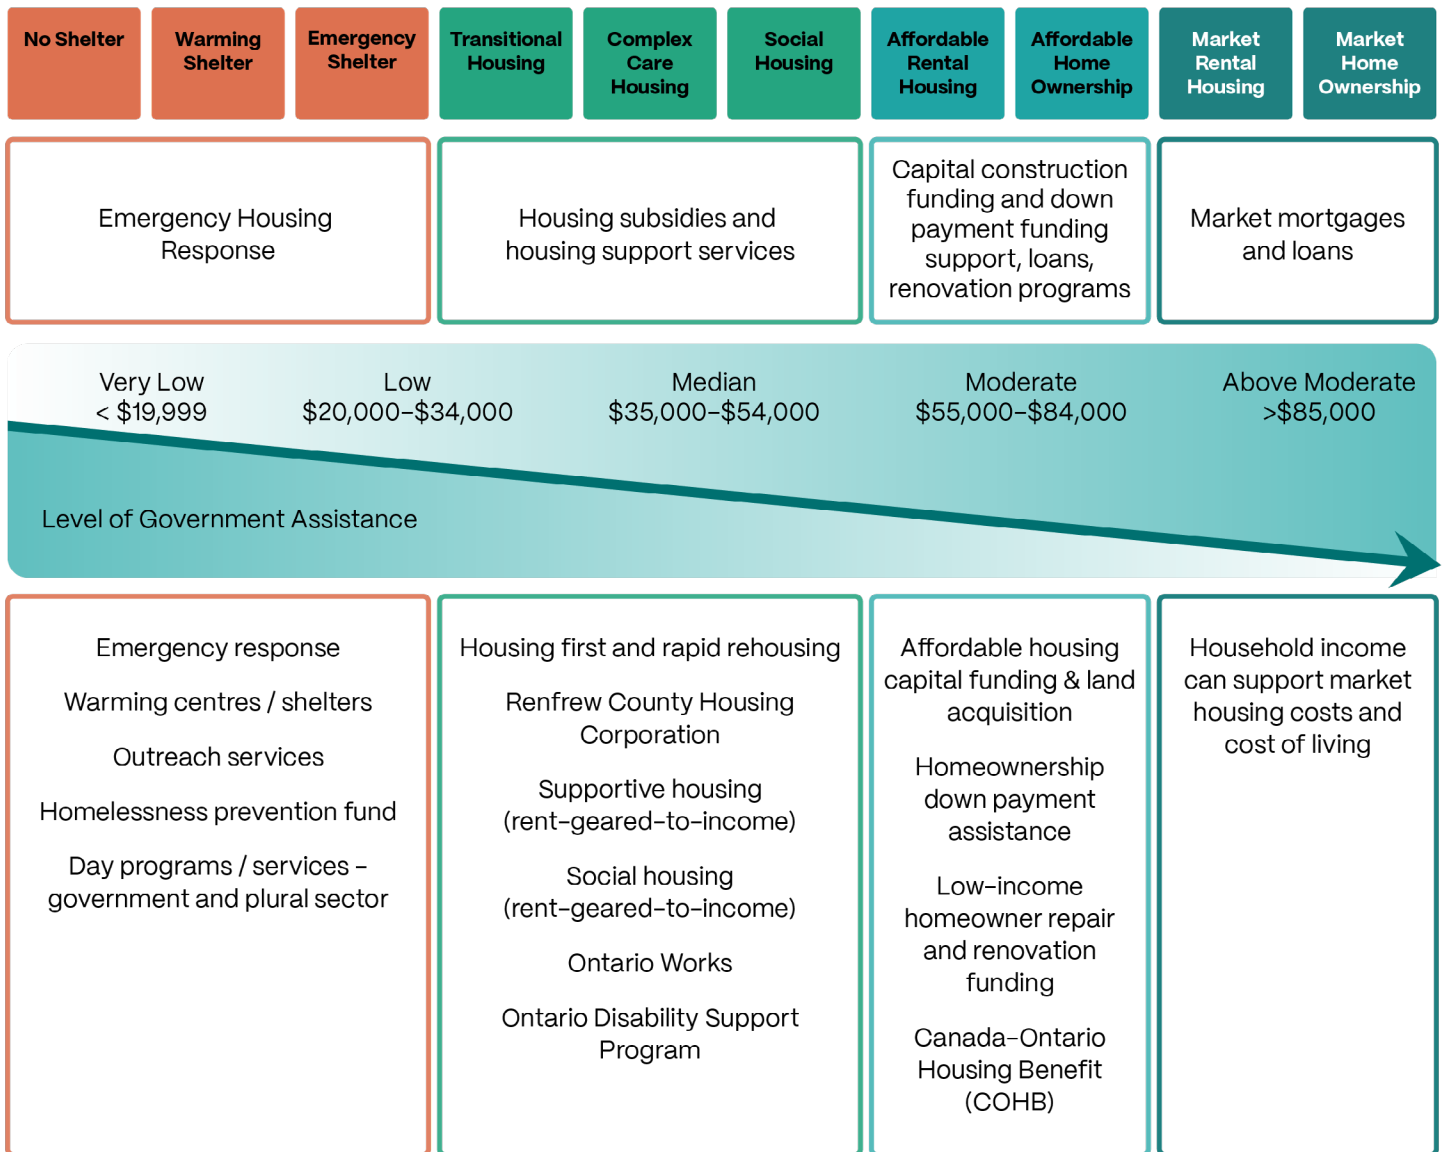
No Shelter

Warming Shelter

Emergency Shelter

Transitional Housing

Complex Care Housing

Social Housing

Affordable Rental Housing

Affordable Home Ownership

Market Rental Housing

Market Home Ownership

Emergency Housing Response

Housing subsidies and housing support services

Capital construction funding and down payment funding support, loans, renovation programs

Market mortgages and loans

Very Low
< $19,999

Low
$20,000–$34,000

Median
$35,000–$54,000

Moderate
$55,000–$84,000

Above Moderate
>$85,000

Level of Government Assistance

Emergency response

Warming centres / shelters

Outreach services

Homelessness prevention fund

Day programs / services – government and plural sector

Housing first and rapid rehousing

Renfrew County Housing Corporation

Supportive housing (rent-geared-to-income)

Social housing (rent-geared-to-income)

Ontario Works

Ontario Disability Support Program

Affordable housing capital funding & land acquisition

Homeownership down payment assistance

Low-income homeowner repair and renovation funding

Canada-Ontario Housing Benefit (COHB)

Household income can support market housing costs and cost of living